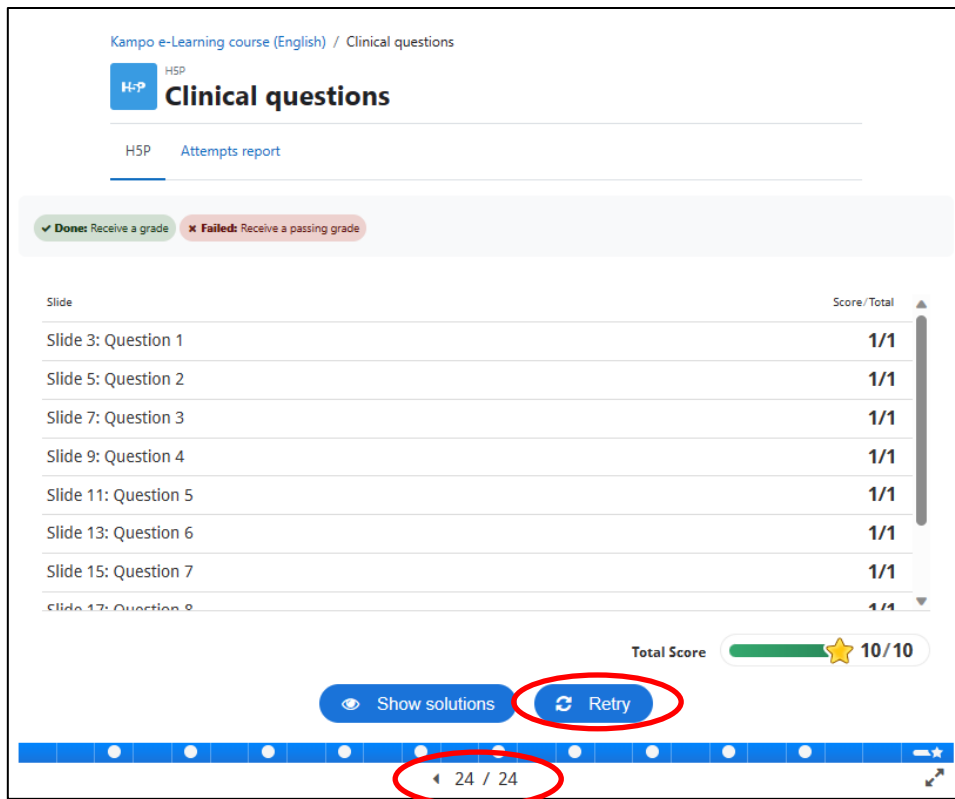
Kampo e-Learning course (English) / Clinical questions

H5P

H5P
Clinical questions

H5P Attempts report

✔ Done: Receive a grade ✖ Failed: Receive a passing grade

| Slide | Score/Total |
|---|---|
| Slide 3: Question 1 | 1/1 |
| Slide 5: Question 2 | 1/1 |
| Slide 7: Question 3 | 1/1 |
| Slide 9: Question 4 | 1/1 |
| Slide 11: Question 5 | 1/1 |
| Slide 13: Question 6 | 1/1 |
| Slide 15: Question 7 | 1/1 |
| Slide 17: Question 8 | 1/1 |

Total Score 10/10

Show solutions Retry

24 / 24